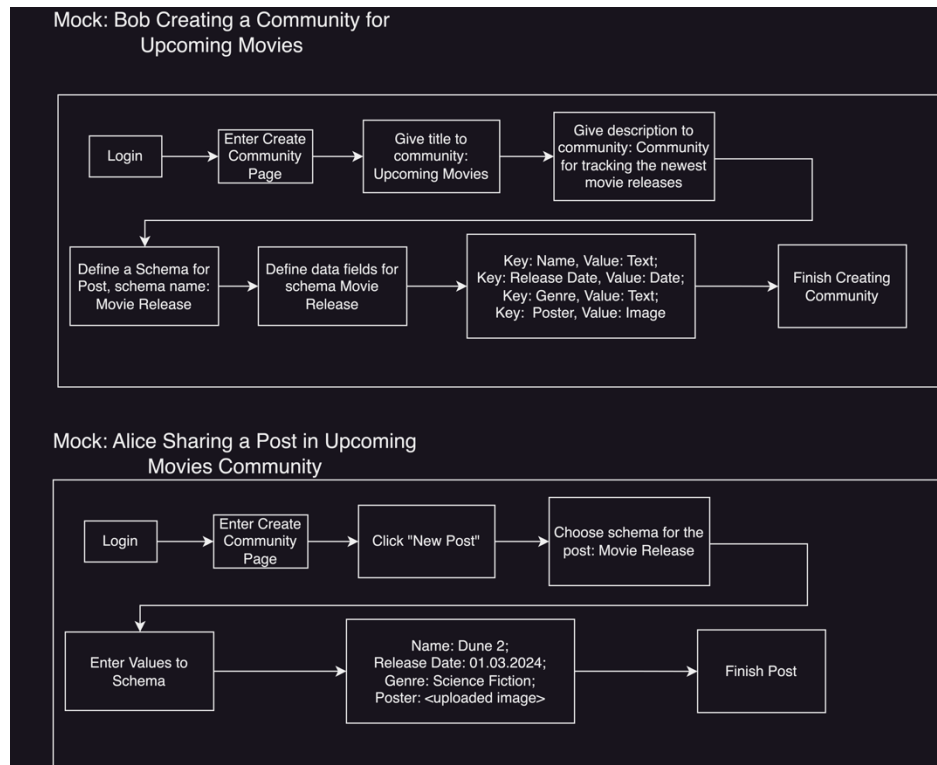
Mock: Bob Creating a Community for Upcoming Movies

Login

Enter Create Community Page

Give title to community: Upcoming Movies

Give description to community: Community for tracking the newest movie releases

Define a Schema for Post, schema name: Movie Release

Define data fields for schema Movie Release

Key: Name, Value: Text;
Key: Release Date, Value: Date;
Key: Genre, Value: Text;
Key: Poster, Value: Image

Finish Creating Community

Mock: Alice Sharing a Post in Upcoming Movies Community

Login

Enter Create Community Page

Click "New Post"

Choose schema for the post: Movie Release

Enter Values to Schema

Name: Dune 2;
Release Date: 01.03.2024;
Genre: Science Fiction;
Poster: <uploaded image>

Finish Post